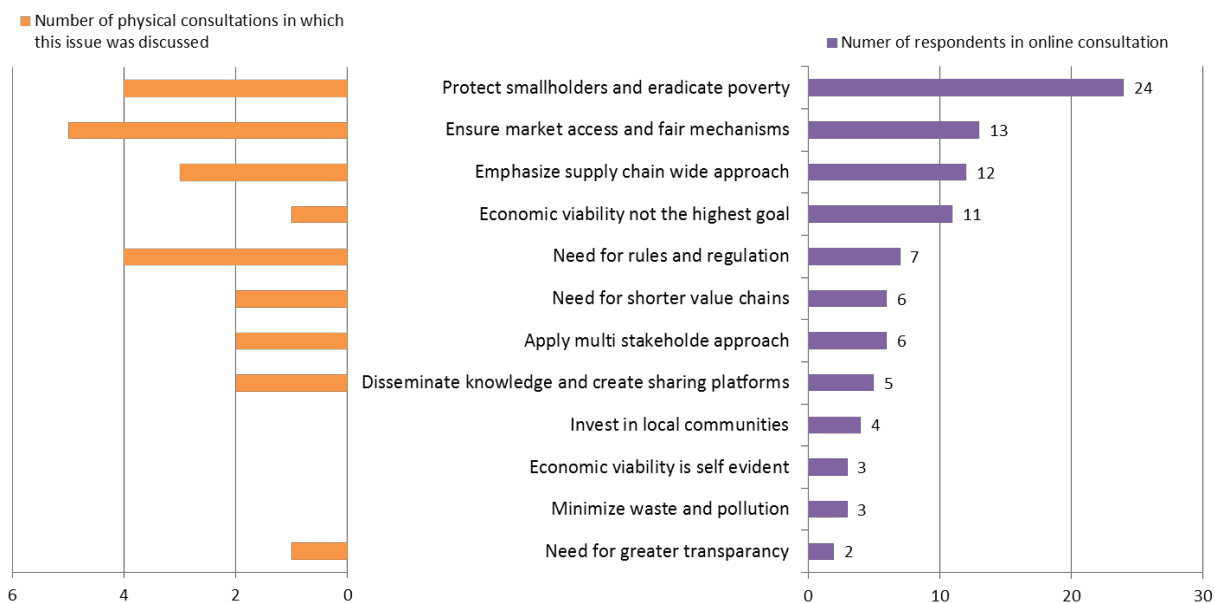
Number of physical consultations in which this issue was discussed

Numer of respondents in online consultation

Protect smallholders and eradicate poverty 24
Ensure market access and fair mechanisms 13
Emphasize supply chain wide approach 12
Economic viability not the highest goal 11
Need for rules and regulation 7
Need for shorter value chains 6
Apply multi stakeholde approach 6
Disseminate knowledge and create sharing platforms 5
Invest in local communities 4
Economic viability is self evident 3
Minimize waste and pollution 3
Need for greater transparancy 2

6 4 2 0

0 10 20 30